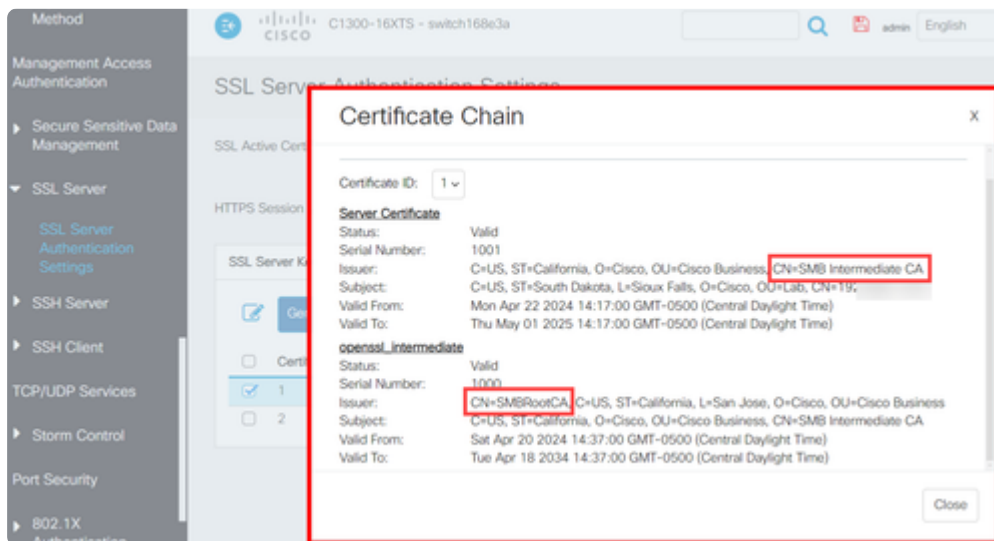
Method

Management Access Authentication

Secure Sensitive Data Management

SSL Server

SSL Server Authentication Settings

SSH Server

SSH Client

TCP/UDP Services

Storm Control

Port Security

802.1X

cisco C1300-16XTS - switch168e3a

admin English

SSL Server Authentication Settings

SSL Active Cert

HTTPS Session

SSL Server K

Ge

Certi

1

2

Certificate Chain

x

Certificate ID: 1

Server Certificate

| | |
|---|---|
| Status: | Valid |
| Serial Number: | 1001 |
| Issuer: | C=US, ST=California, O=Cisco, OU=Cisco Business, CN=SMB Intermediate CA |
| Subject: | C=US, ST=South Dakota, L=Sioux Falls, O=Cisco, OU=Lab, CN=19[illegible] |
| Valid From: | Mon Apr 22 2024 14:17:00 GMT-0500 (Central Daylight Time) |
| Valid To: | Thu May 01 2025 14:17:00 GMT-0500 (Central Daylight Time) |

openssl_intermediate

| | |
|---|---|
| Status: | Valid |
| Serial Number: | 1000 |
| Issuer: | CN=SMBRootCA, C=US, ST=California, L=San Jose, O=Cisco, OU=Cisco Business |
| Subject: | C=US, ST=California, O=Cisco, OU=Cisco Business, CN=SMB Intermediate CA |
| Valid From: | Sat Apr 20 2024 14:37:00 GMT-0500 (Central Daylight Time) |
| Valid To: | Tue Apr 18 2034 14:37:00 GMT-0500 (Central Daylight Time) |

Close